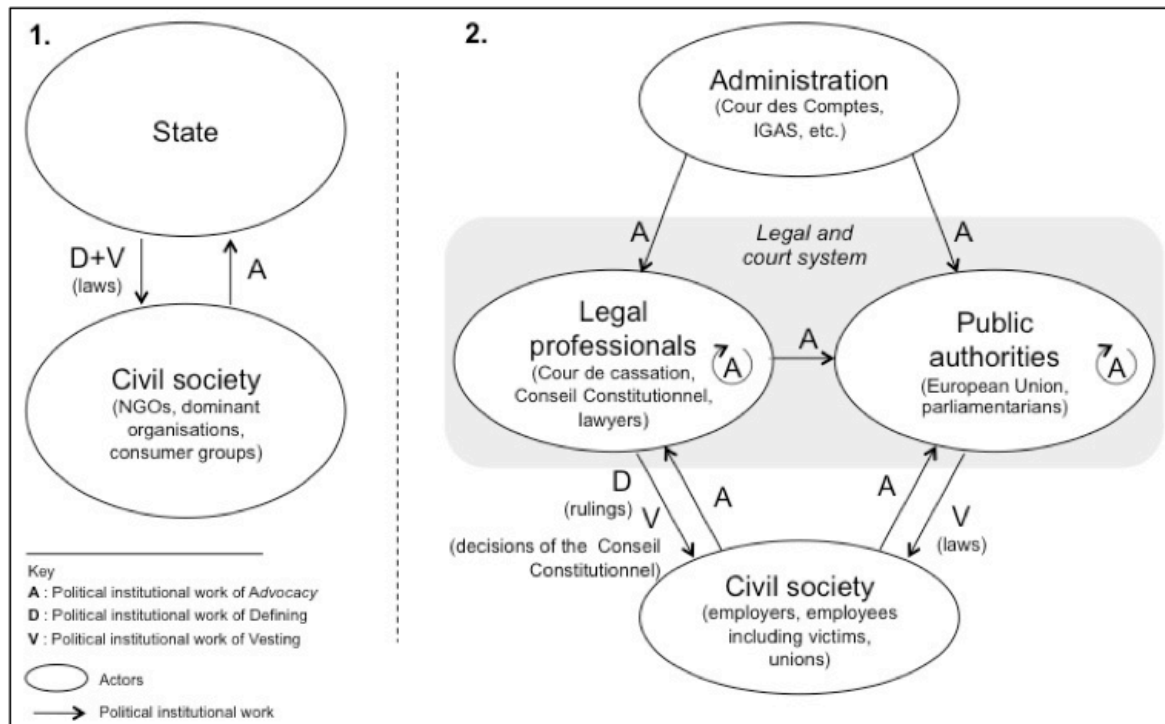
1.

State

D+V
(laws)

A

Civil society
(NGOs, dominant organisations, consumer groups)

Key
A : Political institutional work of *Advocacy*
D : Political institutional work of Defining
V : Political institutional work of Vesting

Actors

Political institutional work

2.

Administration
(Cour des Comptes, IGAS, etc.)

A

A

*Legal and court system*

Legal professionals
(Cour de cassation, Conseil Constitutionnel, lawyers)

A

A

Public authorities
(European Union, parliamentarians)

A

D
(rulings)
V
(decisions of the Conseil Constitutionnel)

A

A

V
(laws)

Civil society
(employers, employees including victims, unions)